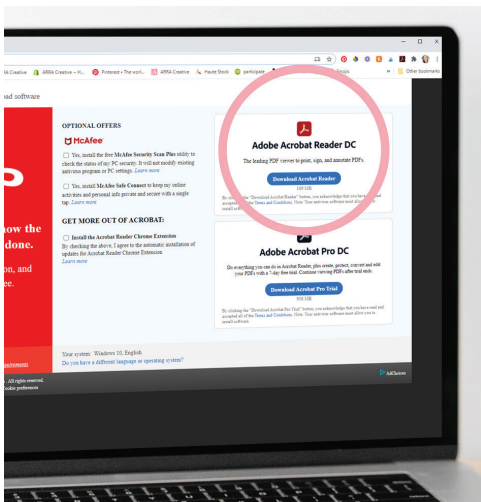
RA Creative   ARRA Creative – H...   Pinterest • The worl...   ARRA Creative   Haute Stock   participate   Emails   »   Other bookmarks

ad software

OPTIONAL OFFERS

McAfee

Yes, install the free McAfee Security Scan Plus utility to check the status of my PC security. It will not modify existing antivirus program or PC settings. Learn more

Yes, install McAfee Safe Connect to keep my online activities and personal info private and secure with a single tap. Learn more

GET MORE OUT OF ACROBAT:

Install the Acrobat Reader Chrome Extension
By checking the above, I agree to the automatic installation of updates for Acrobat Reader Chrome Extension
Learn more

Adobe Acrobat Reader DC

The leading PDF viewer to print, sign, and annotate PDFs.

Download Acrobat Reader
169 MB

By clicking the "Download Acrobat Reader" button, you acknowledge that you have read and accepted all of the Terms and Conditions. Note: Your antivirus software must allow you to install software.

Adobe Acrobat Pro DC

Do everything you can do in Acrobat Reader, plus create, protect, convert and edit your PDFs with a 7-day free trial. Continue viewing PDFs after trial ends.

Download Acrobat Pro Trial
908 MB

By clicking the "Download Acrobat Pro Trial" button, you acknowledge that you have read and accepted all of the Terms and Conditions. Note: Your antivirus software must allow you to install software.

how the
done.
on, and
ee.

Your system: Windows 10, English
Do you have a different language or operating system?

. All rights reserved.
Cookie preferences

AdChoices